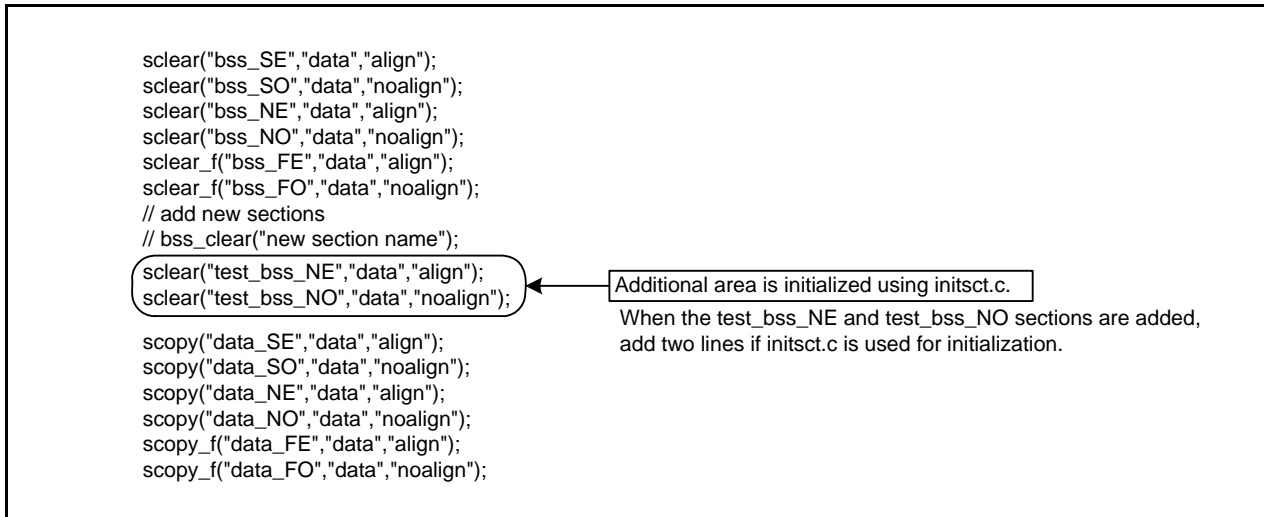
sclear("bss_SE","data","align");
sclear("bss_SO","data","noalign");
sclear("bss_NE","data","align");
sclear("bss_NO","data","noalign");
sclear_f("bss_FE","data","align");
sclear_f("bss_FO","data","noalign");
// add new sections
// bss_clear("new section name");
sclear("test_bss_NE","data","align");
sclear("test_bss_NO","data","noalign");

Additional area is initialized using initsct.c.

When the test_bss_NE and test_bss_NO sections are added, add two lines if initsct.c is used for initialization.

scopy("data_SE","data","align");
scopy("data_SO","data","noalign");
scopy("data_NE","data","align");
scopy("data_NO","data","noalign");
scopy_f("data_FE","data","align");
scopy_f("data_FO","data","noalign");